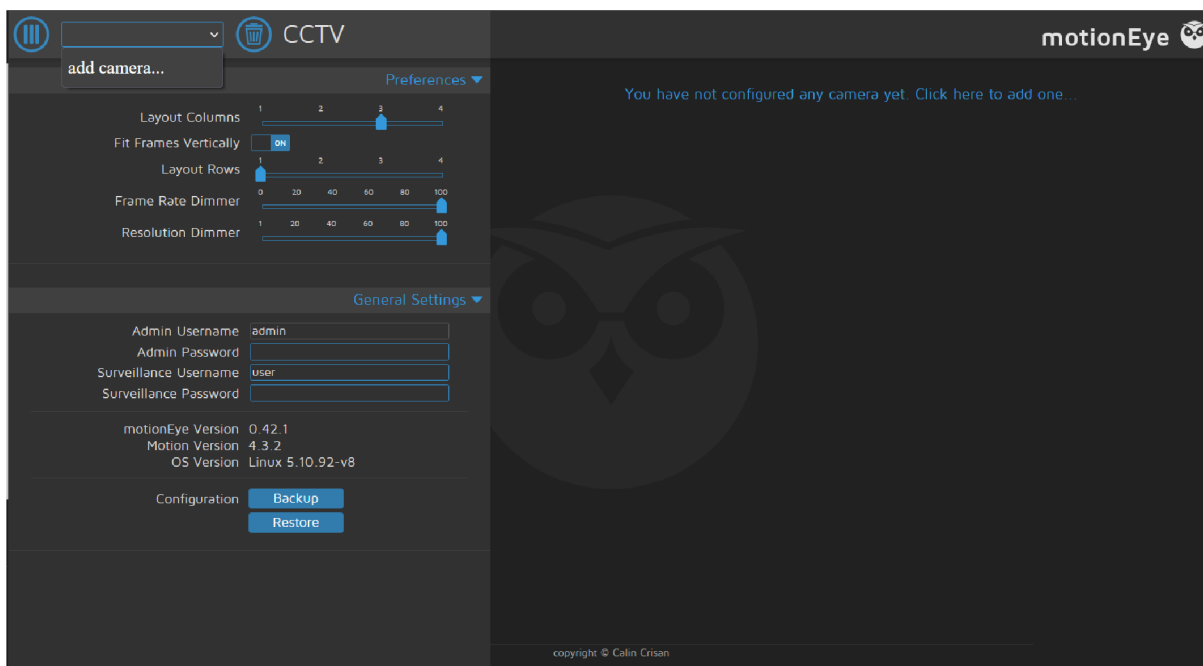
CCTV

add camera...

motionEye

Preferences

You have not configured any camera yet. Click here to add one...

Layout Columns 1 2 3 4

Fit Frames Vertically ON

Layout Rows 1 2 3 4

Frame Rate Dimmer 0 20 40 60 80 100

Resolution Dimmer 1 20 40 60 80 100

General Settings

Admin Username admin

Admin Password

Surveillance Username user

Surveillance Password

motionEye Version 0.42.1

Motion Version 4.3.2

OS Version Linux 5.10.92-v8

Configuration Backup

Restore

copyright © Calin Crisan